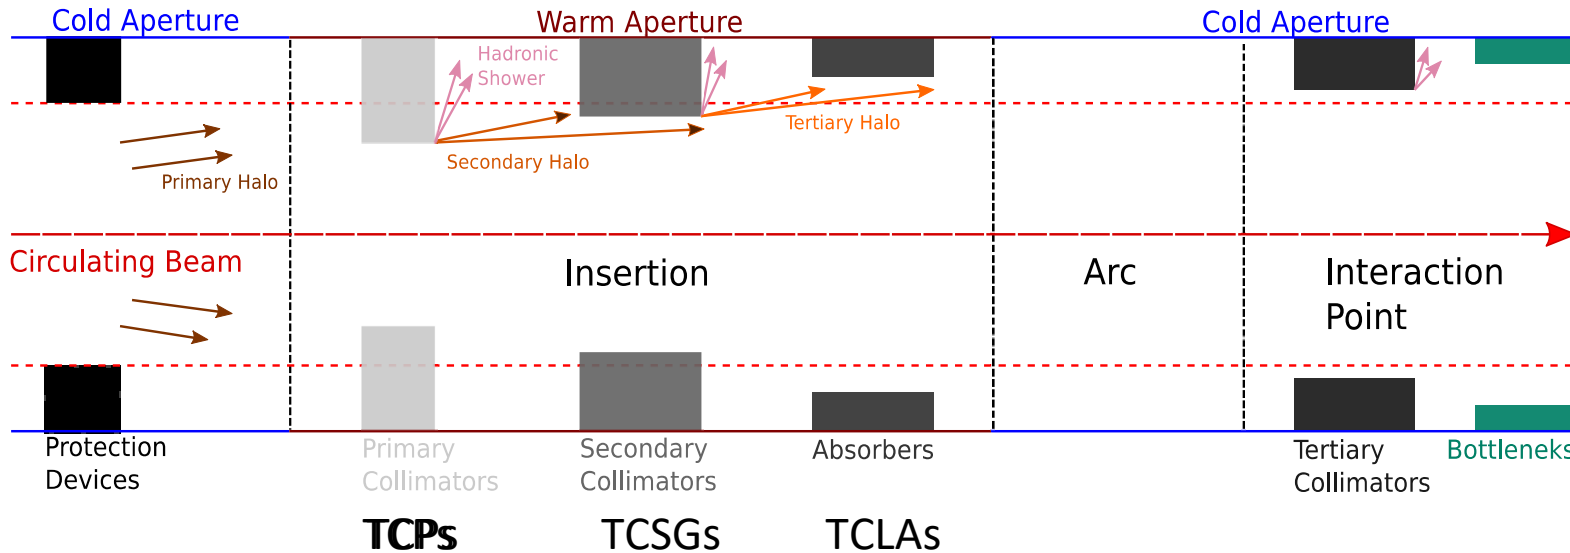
Cold Aperture

Warm Aperture

Cold Aperture

Hadronic Shower

Tertiary Halo

Secondary Halo

Primary Halo

Circulating Beam

Insertion

Arc

Interaction Point

Protection Devices

Primary Collimators

Secondary Collimators

Absorbers

Tertiary Collimators

Bottleneks

TCPs

TCSGs

TCLAs